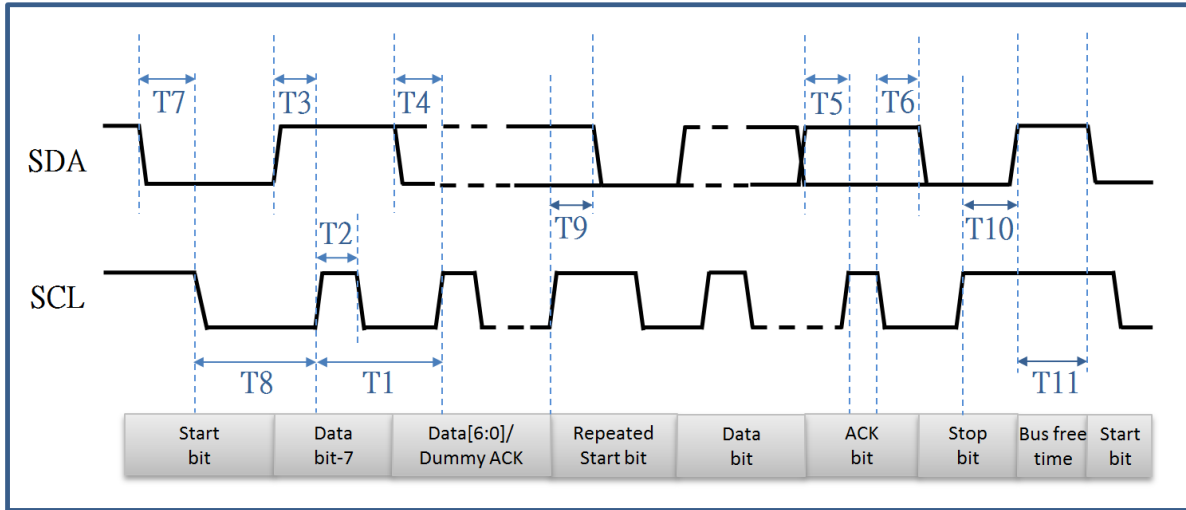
T7
T3
T4
T5
T6
SDA
T9
T10
T2
SCL
T8
T1
T11

| Start bit | Data bit-7 | Data[6:0]/ Dummy ACK | Repeated Start bit | Data bit | ACK bit | Stop bit | Bus free time | Start bit |
|---|---|---|---|---|---|---|---|---|